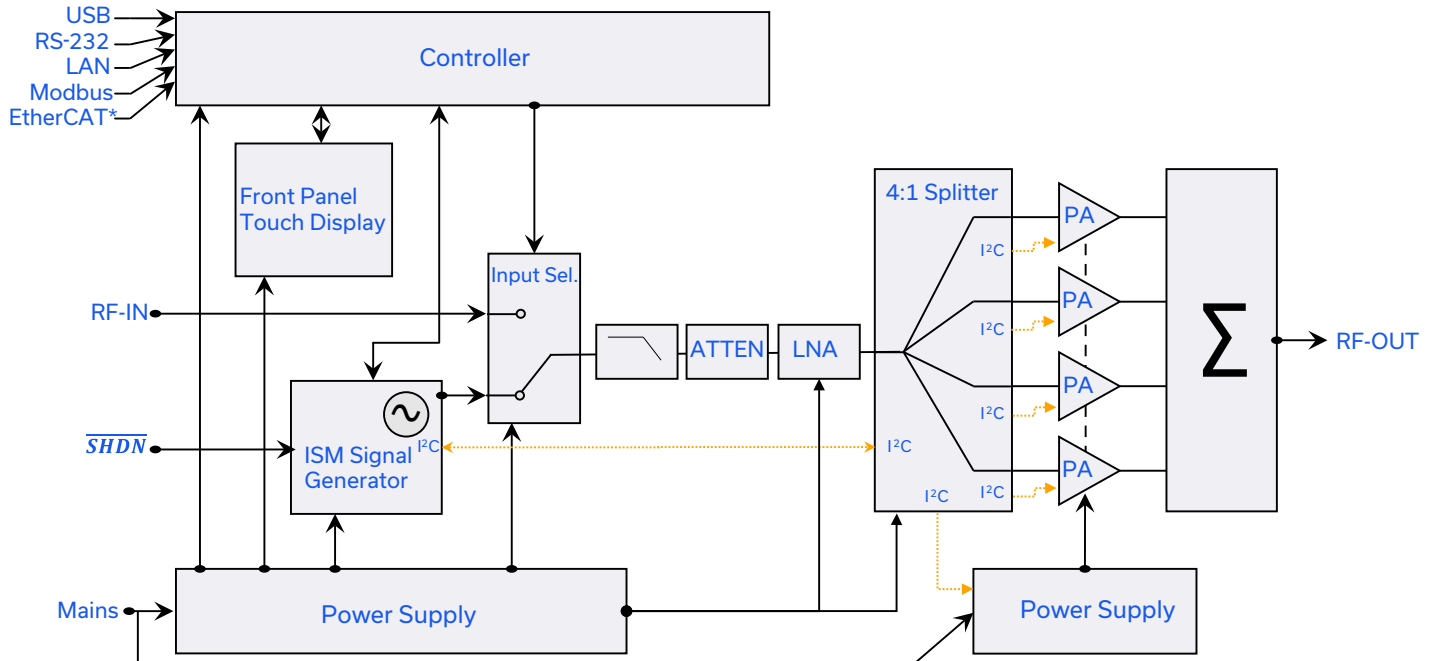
USB
RS-232
LAN
Modbus
EtherCAT*

Controller

Front Panel Touch Display

Input Sel.

RF-IN

$\overline{SHDN}$

ISM Signal Generator

$I^2C$

ATTEN

LNA

4:1 Splitter

$I^2C$

$I^2C$

$I^2C$

$I^2C$

$I^2C$

$I^2C$

PA

PA

PA

PA

$\sum$

RF-OUT

Mains

Power Supply

Power Supply